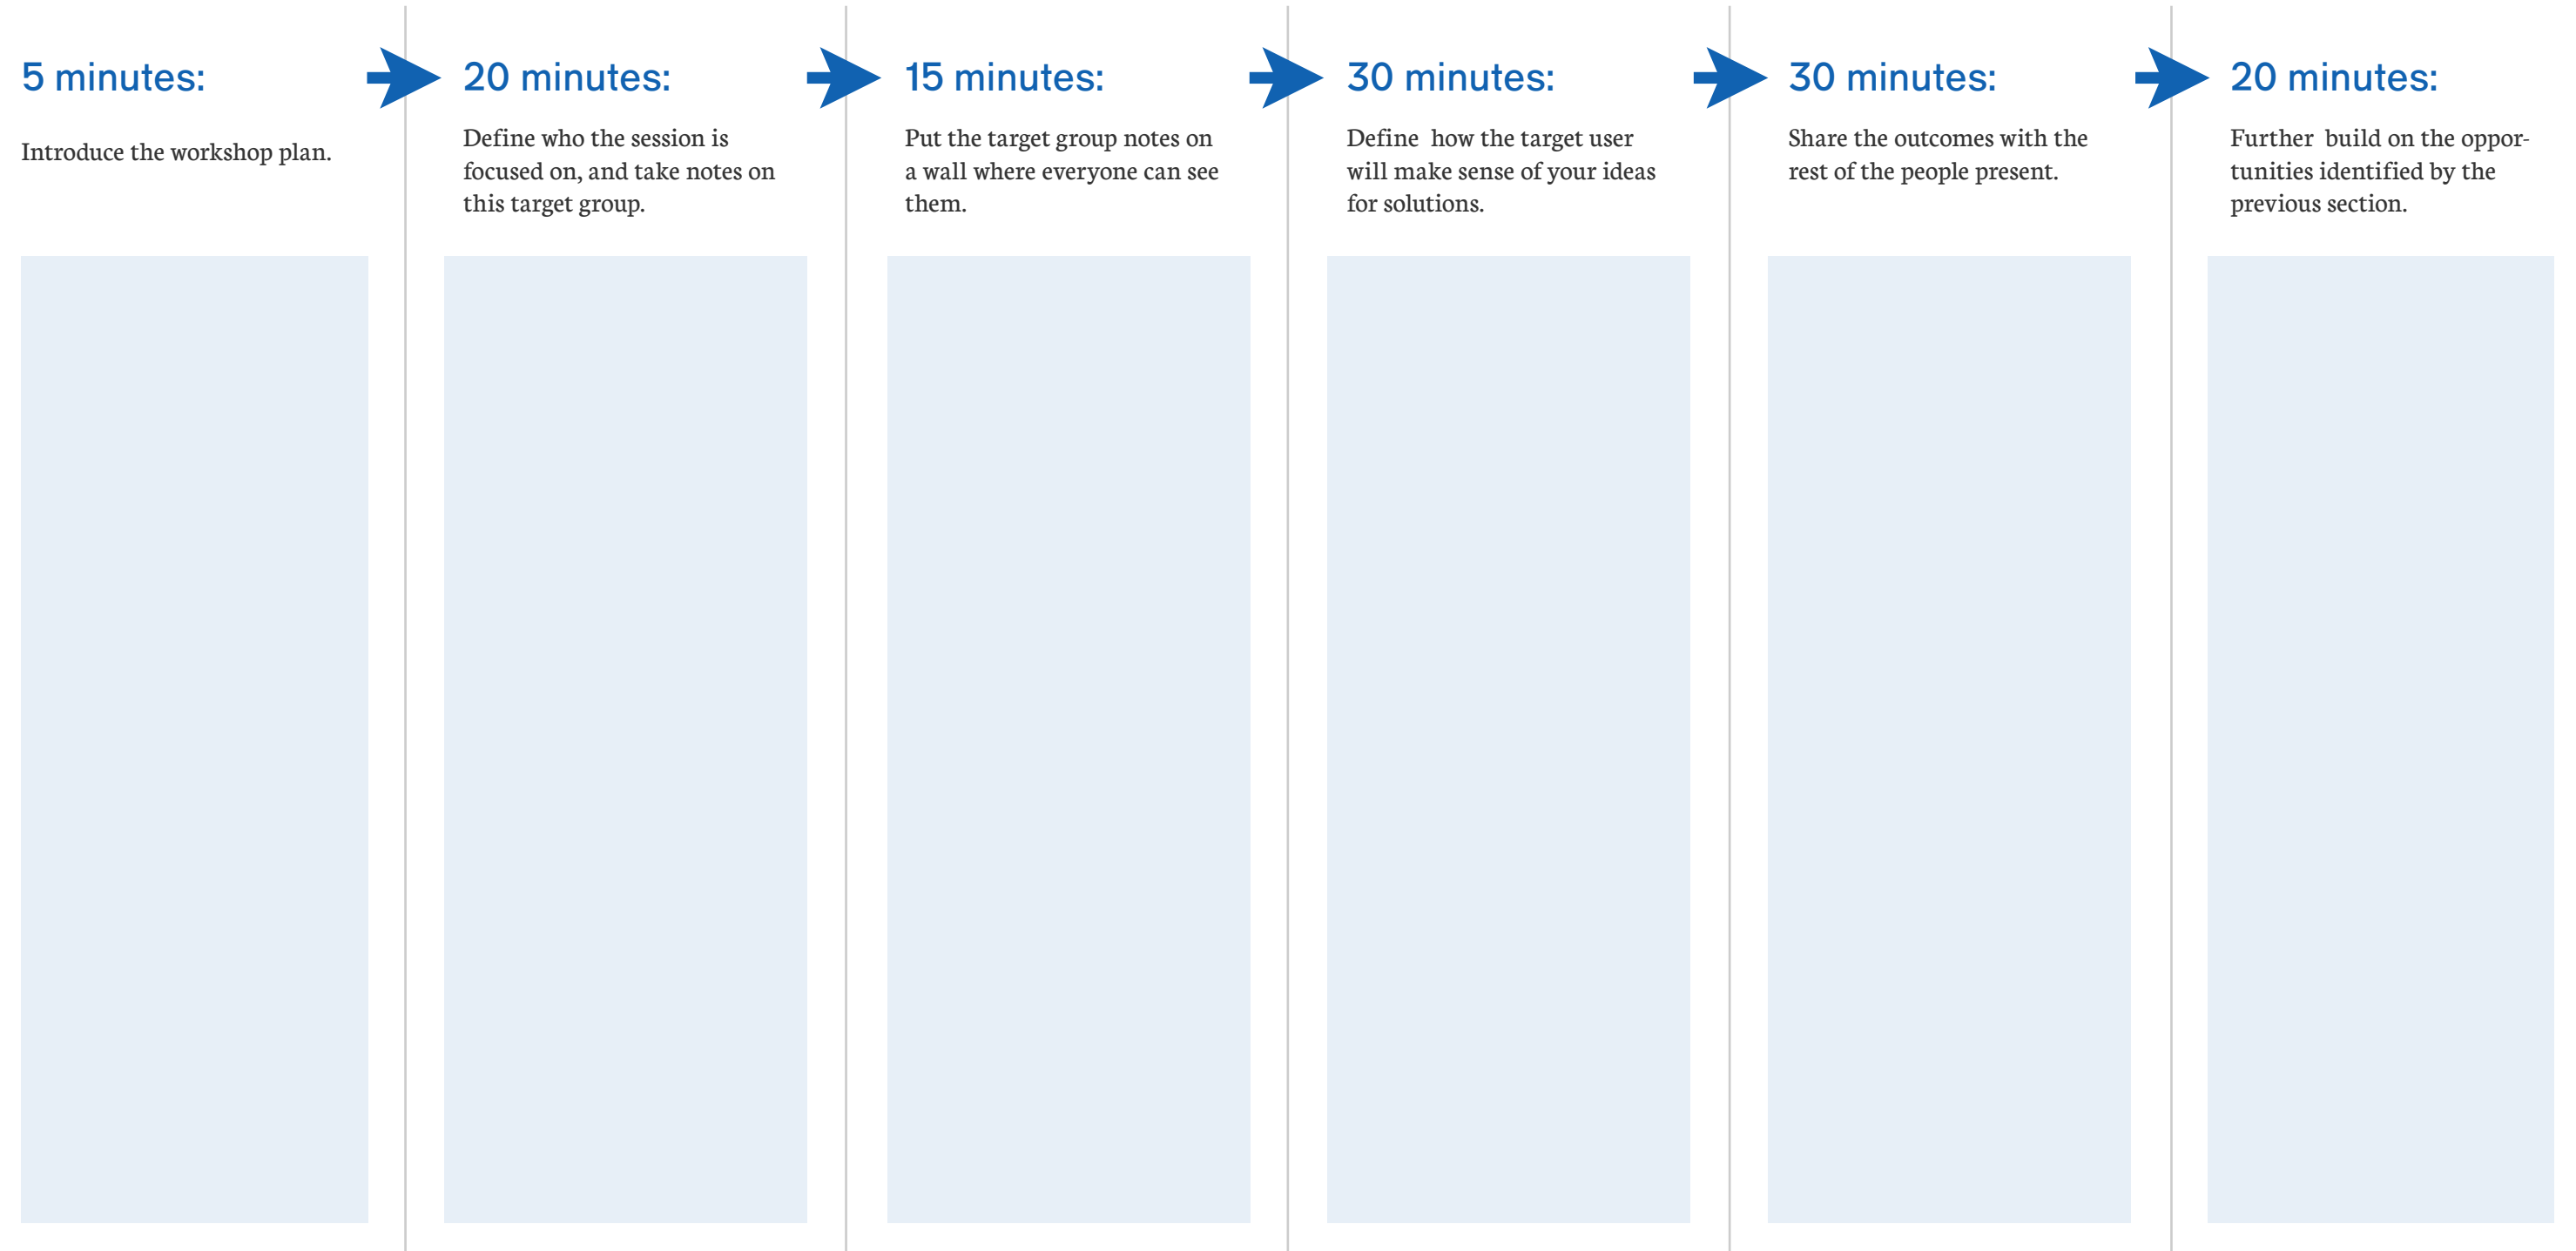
5 minutes:

Introduce the workshop plan.

20 minutes:

Define who the session is focused on, and take notes on this target group.

15 minutes:

Put the target group notes on a wall where everyone can see them.

30 minutes:

Define how the target user will make sense of your ideas for solutions.

30 minutes:

Share the outcomes with the rest of the people present.

20 minutes:

Further build on the opportunities identified by the previous section.